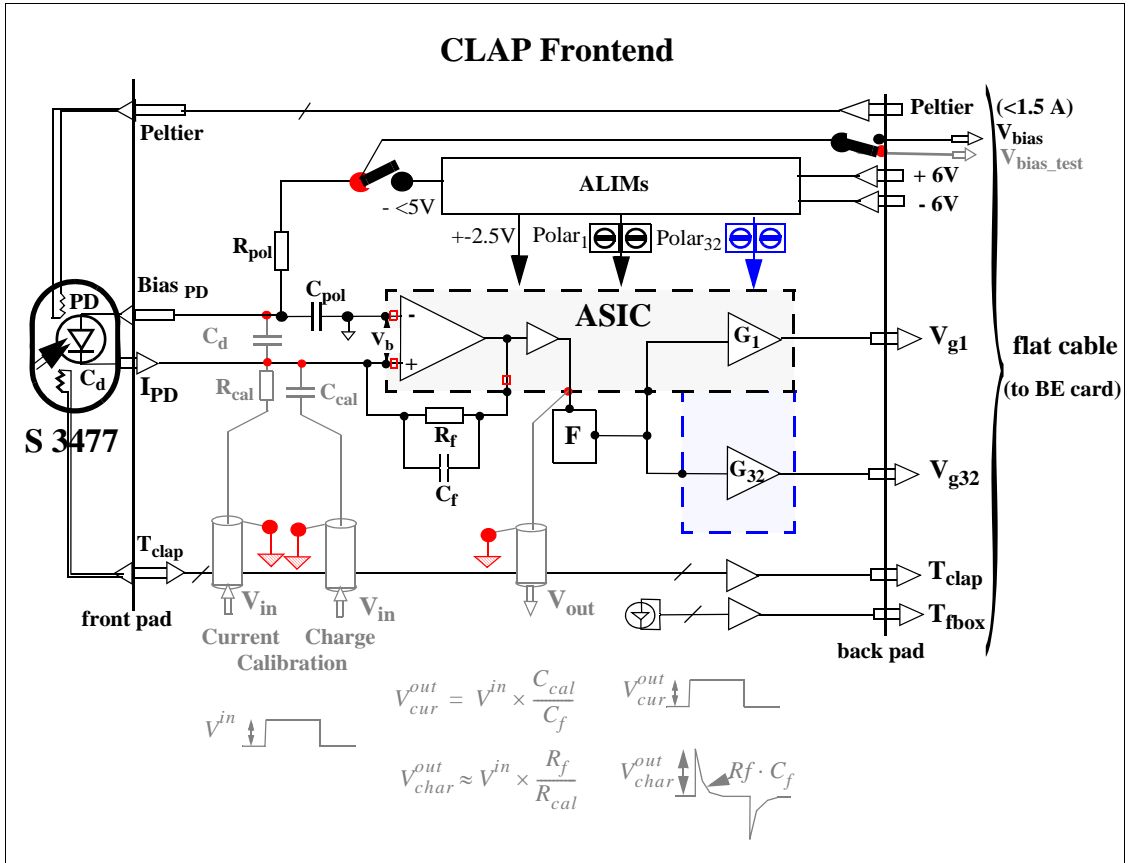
CLAP Frontend

Peltier

Peltier

(<1.5 A)

$V_{bias}$

$V_{bias\_test}$

ALIMs

+ 6V

- 6V

- <5V

$R_{pol}$

+-2.5V

$Polar_1$

$Polar_{32}$

PD

Bias PD

$C_{pol}$

ASIC

-

+

$V_b$

$C_d$

$G_1$

$V_{g1}$

flat cable

(to BE card)

$C_d$

$I_{PD}$

$R_{cal}$

$C_{cal}$

$R_f$

F

$C_f$

S 3477

$G_{32}$

$V_{g32}$

$T_{clap}$

$T_{clap}$

$T_{fbox}$

$V_{in}$

$V_{in}$

$V_{out}$

front pad

Current

Charge

Calibration

back pad

$V^{out}_{cur} = V^{in} \times \frac{C_{cal}}{C_f}$

$V^{out}_{cur}$

$V^{in}$

$V^{out}_{char} \approx V^{in} \times \frac{R_f}{R_{cal}}$

$V^{out}_{char}$

$Rf \cdot C_f$